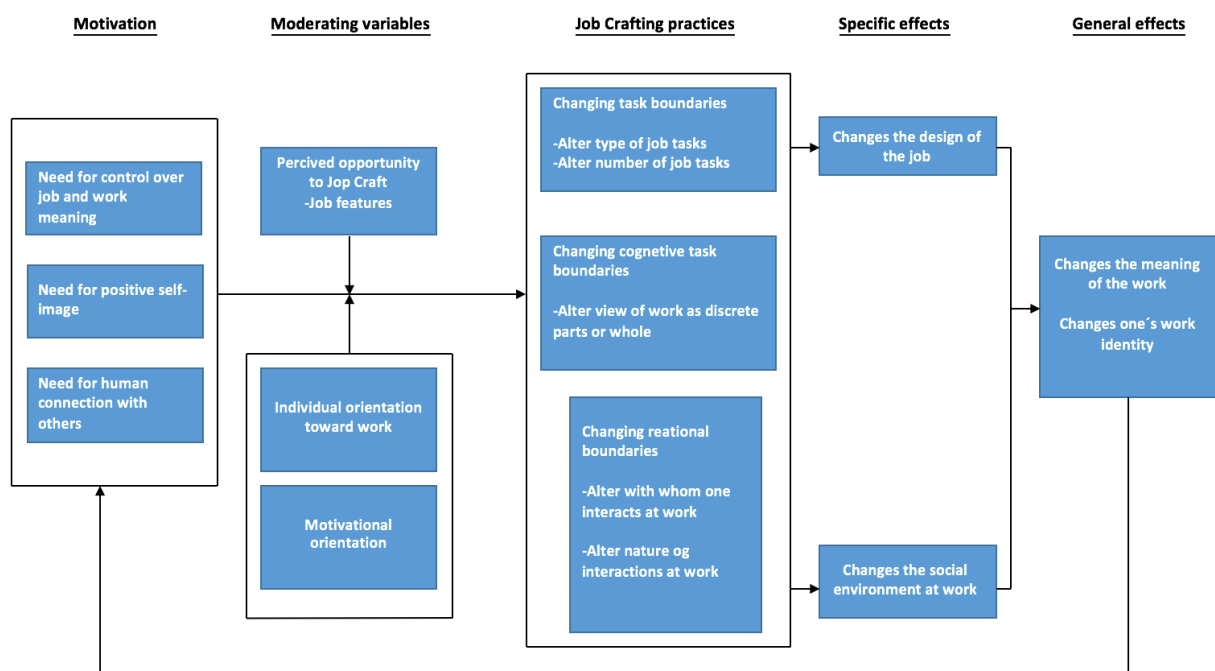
Motivation

Moderating variables

Job Crafting practices

Specific effects

General effects

Need for control over job and work meaning

Need for positive self-image

Need for human connection with others

Percived opportunity to Jop Craft
-Job features

Individual orientation toward work

Motivational orientation

Changing task boundaries

-Alter type of job tasks
-Alter number of job tasks

Changing cognetive task boundaries

-Alter view of work as discrete parts or whole

Changing reational boundaries

-Alter with whom one interacts at work

-Alter nature og interactions at work

Changes the design of the job

Changes the social environment at work

Changes the meaning of the work

Changes one´s work identity